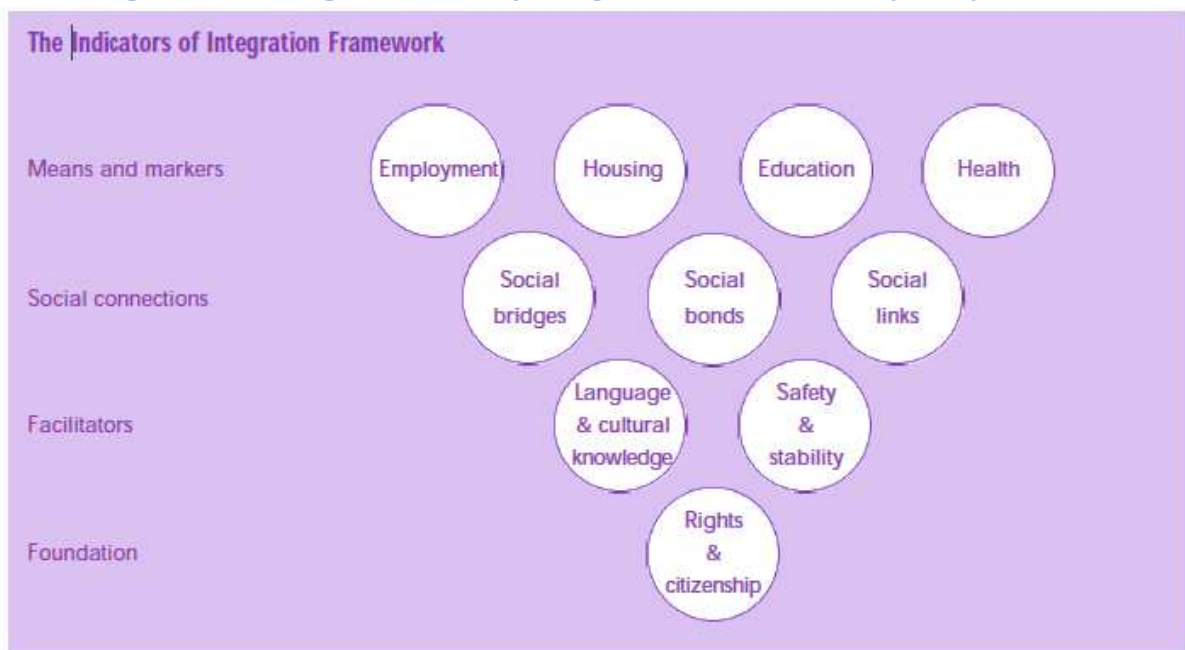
The Indicators of Integration Framework

Means and markers

Employment

Housing

Education

Health

Social connections

Social bridges

Social bonds

Social links

Facilitators

Language & cultural knowledge

Safety & stability

Foundation

Rights & citizenship